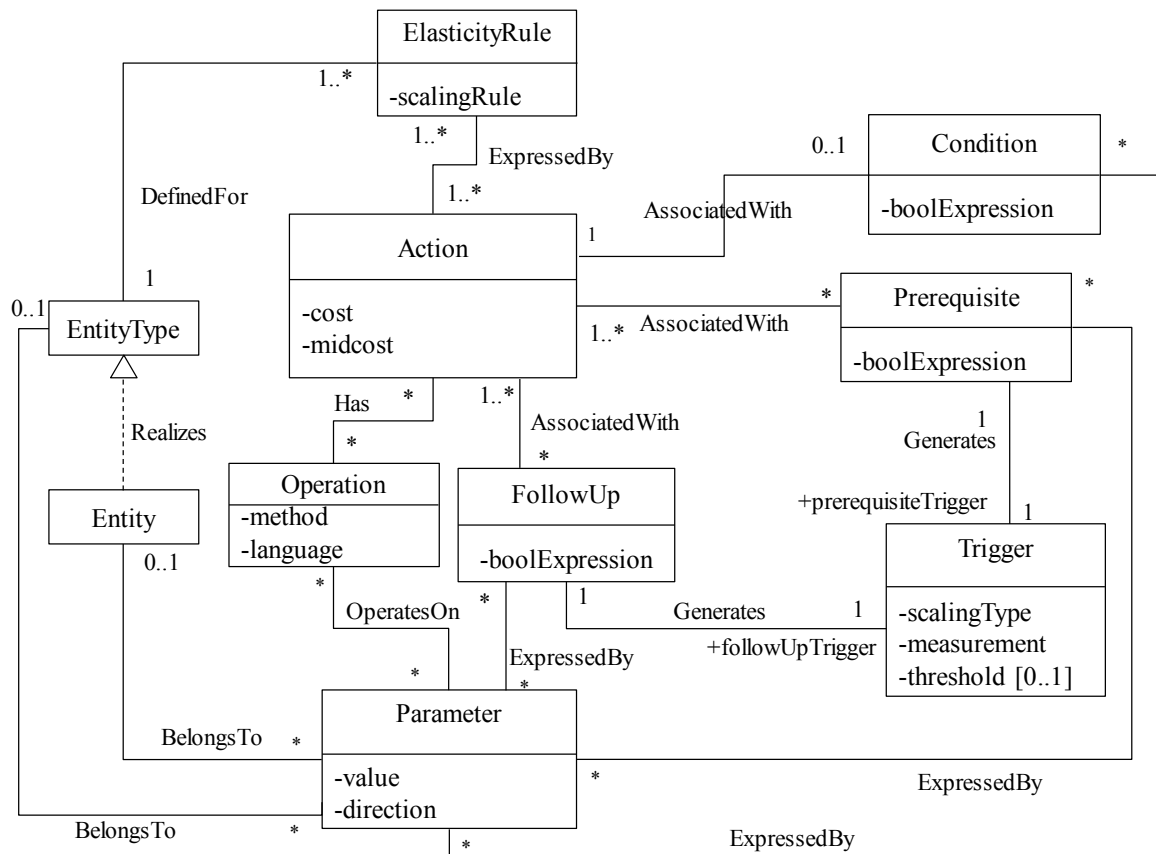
ElasticityRule
-scalingRule
1..*
1..*
ExpressedBy
1..*
DefinedFor
0..1
Condition
-boolExpression
*
AssociatedWith
1
Action
-cost
-midcost
1
0..1
EntityType
*
Prerequisite
-boolExpression
*
1..*
AssociatedWith
Has
*
*
1..*
AssociatedWith
*
Realizes
1
Generates
Operation
-method
-language
FollowUp
-boolExpression
+prerequisiteTrigger
1
Entity
0..1
Trigger
-scalingType
-measurement
-threshold [0..1]
*
*
1
Generates
1
OperatesOn
+followUpTrigger
ExpressedBy
*
*
Parameter
-value
-direction
BelongsTo
*
*
ExpressedBy
BelongsTo
*
*
ExpressedBy